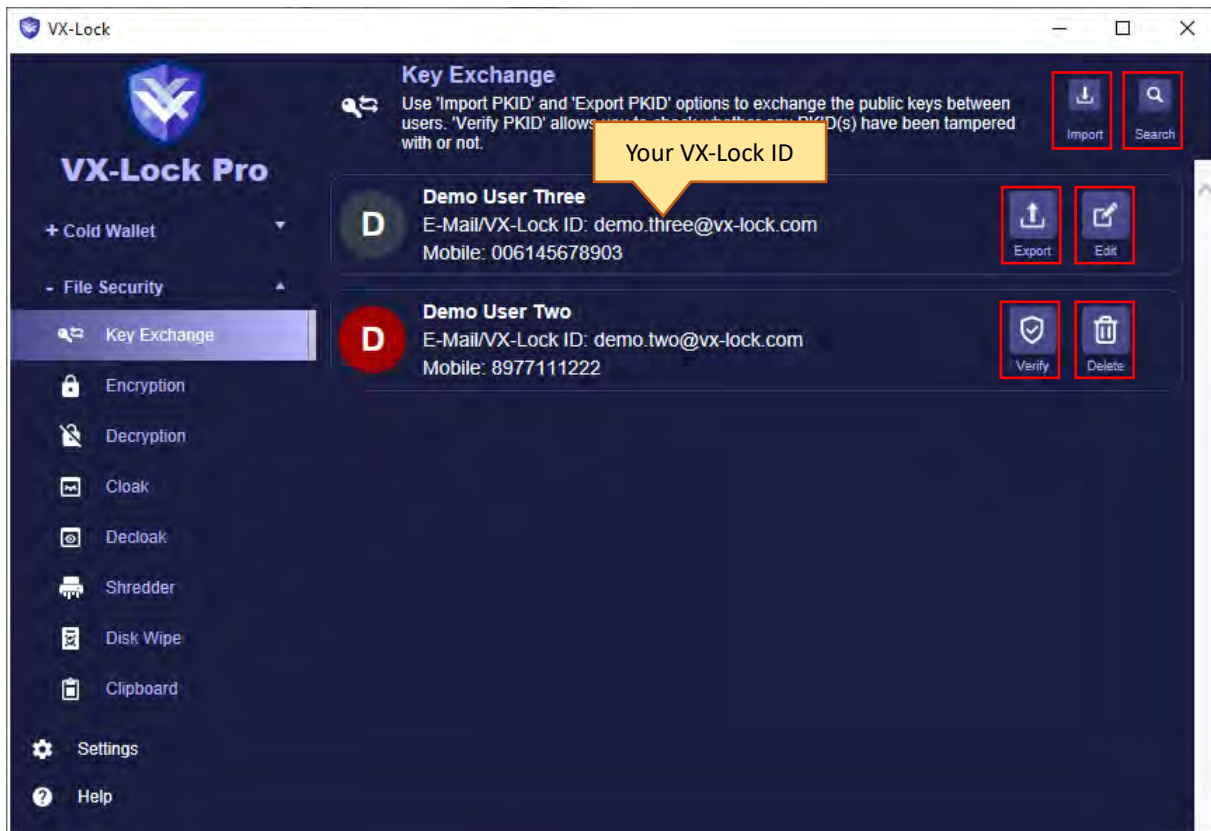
VX-Lock

VX-Lock Pro

+ Cold Wallet

- File Security

Key Exchange

Encryption

Decryption

Cloak

Decloak

Shredder

Disk Wipe

Clipboard

Settings

Help

Key Exchange

Use 'Import PKID' and 'Export PKID' options to exchange the public keys between users. 'Verify PKID' allows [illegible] PKID(s) have been tampered with or not.

Import

Search

Your VX-Lock ID

D

Demo User Three

E-Mail/VX-Lock ID: demo.three@vx-lock.com

Mobile: 006145678903

Export

Edit

D

Demo User Two

E-Mail/VX-Lock ID: demo.two@vx-lock.com

Mobile: 8977111222

Verify

Delete